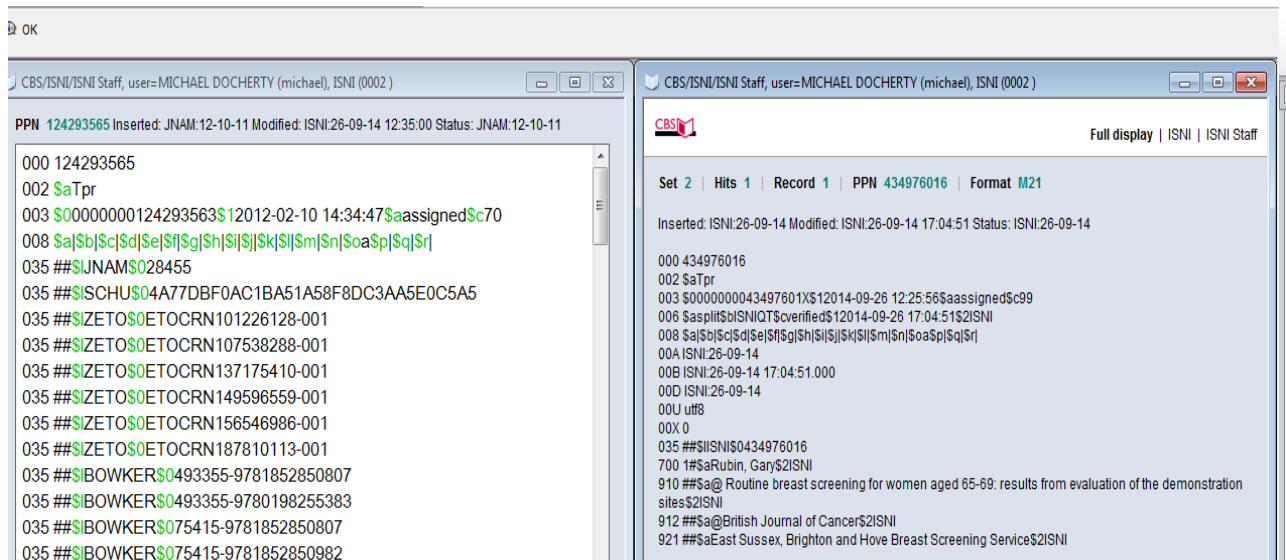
OK

CBS/ISNI/ISNI Staff, user=MICHAEL DOCHERTY (michael), ISNI (0002 )

PPN 124293565 Inserted: JNAM:12-10-11 Modified: ISNI:26-09-14 12:35:00 Status: JNAM:12-10-11

000 124293565
002 $aTpr
003 $000000000124293563$12012-02-10 14:34:47$aassigned$c70
008 $a|$b|$c|$d|$e|$f|$g|$h|$i|$j|$k|$l|$m|$n|$oa$p|$q|$r|
035 ##$lJNAM$028455
035 ##$lSCHU$04A77DBF0AC1BA51A58F8DC3AA5E0C5A5
035 ##$lZETO$0ETOCRN101226128-001
035 ##$lZETO$0ETOCRN107538288-001
035 ##$lZETO$0ETOCRN137175410-001
035 ##$lZETO$0ETOCRN149596559-001
035 ##$lZETO$0ETOCRN156546986-001
035 ##$lZETO$0ETOCRN187810113-001
035 ##$lBOWKER$0493355-9781852850807
035 ##$lBOWKER$0493355-9780198255383
035 ##$lBOWKER$075415-9781852850807
035 ##$lBOWKER$075415-9781852850982

CBS/ISNI/ISNI Staff, user=MICHAEL DOCHERTY (michael), ISNI (0002 )

CBS

Full display | ISNI | ISNI Staff

Set 2 | Hits 1 | Record 1 | PPN 434976016 | Format M21

Inserted: ISNI:26-09-14 Modified: ISNI:26-09-14 17:04:51 Status: ISNI:26-09-14

000 434976016
002 $aTpr
003 $0000000043497601X$12014-09-26 12:25:56$aassigned$c99
006 $asplit$bISNIQT$cverified$12014-09-26 17:04:51$2ISNI
008 $a|$b|$c|$d|$e|$f|$g|$h|$i|$j|$k|$l|$m|$n|$oa$p|$q|$r|
00A ISNI:26-09-14
00B ISNI:26-09-14 17:04:51.000
00D ISNI:26-09-14
00U utf8
00X 0
035 ##$lISNI$0434976016
700 1#$aRubin, Gary$2ISNI
910 ##$a@ Routine breast screening for women aged 65-69: results from evaluation of the demonstration sites$2ISNI
912 ##$a@British Journal of Cancer$2ISNI
921 ##$aEast Sussex, Brighton and Hove Breast Screening Service$2ISNI